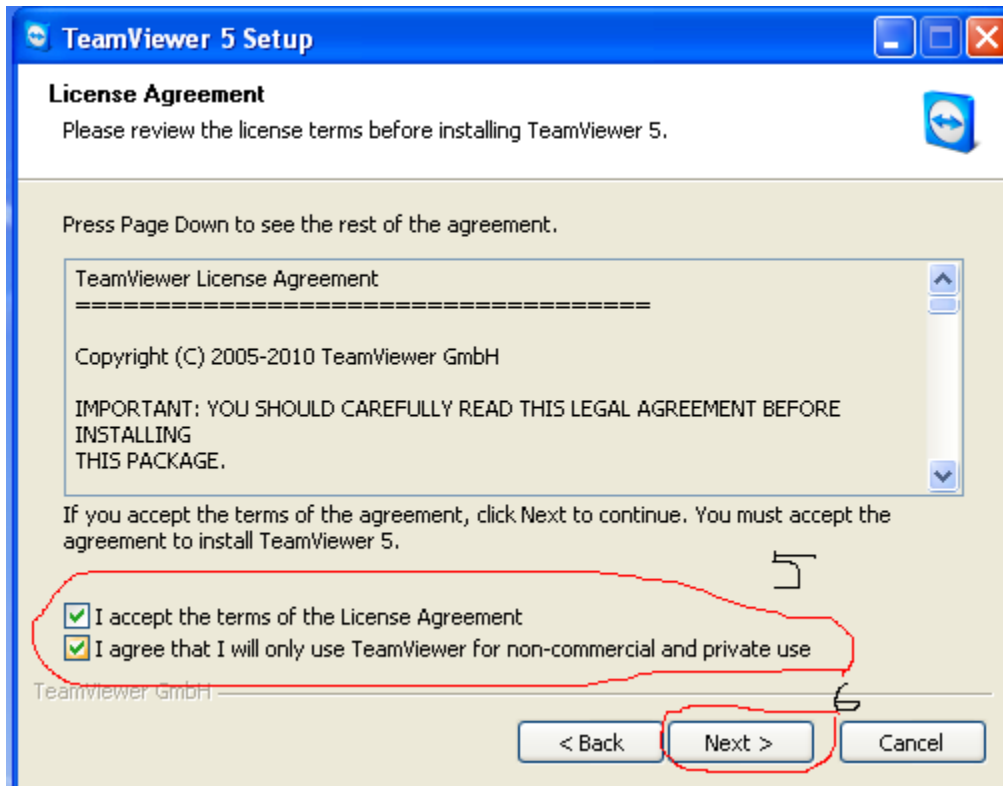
TeamViewer 5 Setup

License Agreement
Please review the license terms before installing TeamViewer 5.

Press Page Down to see the rest of the agreement.

TeamViewer License Agreement
========================================

Copyright (C) 2005-2010 TeamViewer GmbH

IMPORTANT: YOU SHOULD CAREFULLY READ THIS LEGAL AGREEMENT BEFORE INSTALLING
THIS PACKAGE.

If you accept the terms of the agreement, click Next to continue. You must accept the agreement to install TeamViewer 5.

5

I accept the terms of the License Agreement
I agree that I will only use TeamViewer for non-commercial and private use

TeamViewer GmbH

6

< Back
Next >
Cancel